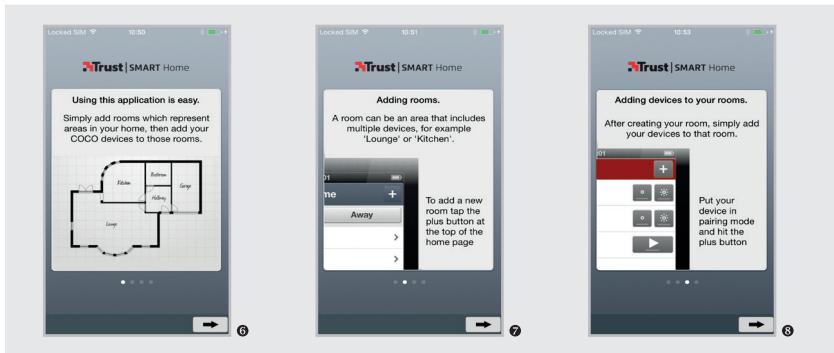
Locked SIM 10:50

Trust | SMART Home

Using this application is easy.

Simply add rooms which represent areas in your home, then add your COCO devices to those rooms.

Kitchen Bathroom Garage Hallway Lounge

➡ 6

Locked SIM 10:51

Trust | SMART Home

Adding rooms.

A room can be an area that includes multiple devices, for example 'Lounge' or 'Kitchen'.

01

me +

Away

To add a new room tap the plus button at the top of the home page

➡ 7

Locked SIM 10:53

Trust | SMART Home

Adding devices to your rooms.

After creating your room, simply add your devices to that room.

01

+

Put your device in pairing mode and hit the plus button

➡ 8